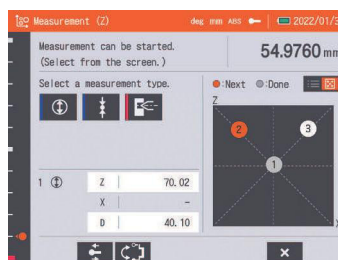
Measurement (Z) deg mm ABS 2022/01/3

Measurement can be started.
(Select from the screen.)

54.9760 mm

Select a measurement type.

●:Next ●:Done

Z

2

3

1

1

| Z | 70.02 |
|---|---|
| X | - |
| D | 40.10 |

×